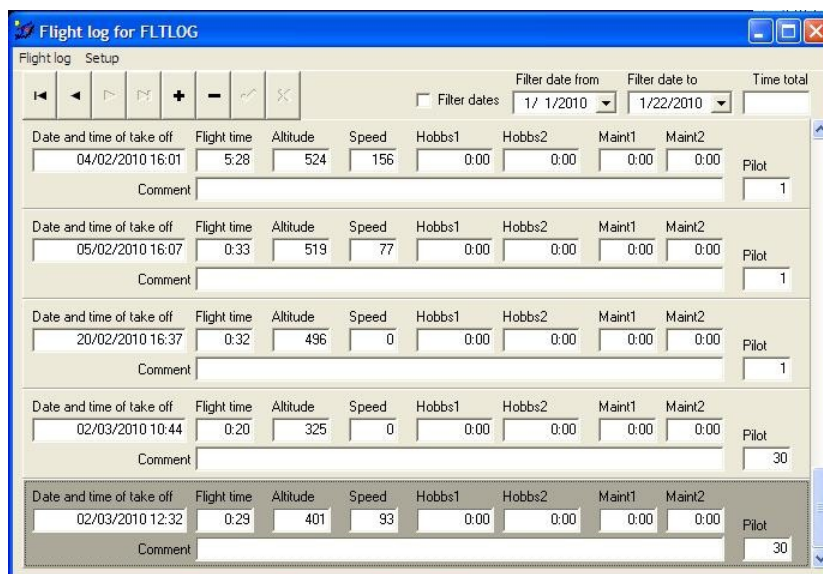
Flight log for FLTLOG

Flight log Setup

Filter dates

Filter date from
1/ 1/2010

Filter date to
1/22/2010

Time total

| Date and time of take off | Flight time | Altitude | Speed | Hobbs1 | Hobbs2 | Maint1 | Maint2 | Pilot |
|---|---|---|---|---|---|---|---|---|
| 04/02/2010 16:01 | 5:28 | 524 | 156 | 0:00 | 0:00 | 0:00 | 0:00 | 1 |

Comment

| Date and time of take off | Flight time | Altitude | Speed | Hobbs1 | Hobbs2 | Maint1 | Maint2 | Pilot |
|---|---|---|---|---|---|---|---|---|
| 05/02/2010 16:07 | 0:33 | 519 | 77 | 0:00 | 0:00 | 0:00 | 0:00 | 1 |

Comment

| Date and time of take off | Flight time | Altitude | Speed | Hobbs1 | Hobbs2 | Maint1 | Maint2 | Pilot |
|---|---|---|---|---|---|---|---|---|
| 20/02/2010 16:37 | 0:32 | 496 | 0 | 0:00 | 0:00 | 0:00 | 0:00 | 1 |

Comment

| Date and time of take off | Flight time | Altitude | Speed | Hobbs1 | Hobbs2 | Maint1 | Maint2 | Pilot |
|---|---|---|---|---|---|---|---|---|
| 02/03/2010 10:44 | 0:20 | 325 | 0 | 0:00 | 0:00 | 0:00 | 0:00 | 30 |

Comment

| Date and time of take off | Flight time | Altitude | Speed | Hobbs1 | Hobbs2 | Maint1 | Maint2 | Pilot |
|---|---|---|---|---|---|---|---|---|
| 02/03/2010 12:32 | 0:29 | 401 | 93 | 0:00 | 0:00 | 0:00 | 0:00 | 30 |

Comment